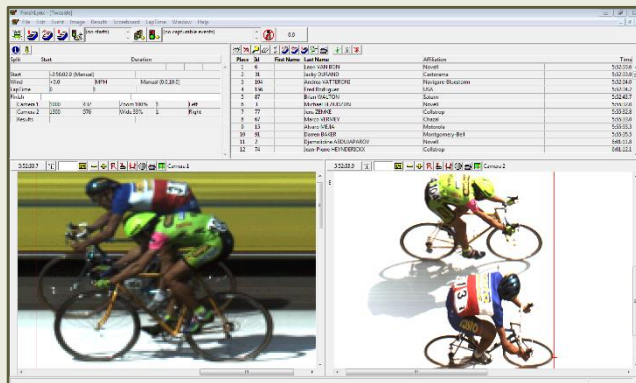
FinishLynx - [Lynx.lif]
File Edit Event Image Results Scoreboard LapTime Window Help
(no start) (no startable events) 0.0

Split Start Duration
Start =3:50:02.0 (Manual)
Wind +3.0 MPH Manual (01:23:0)
LapTime 0 5
Finish
Camera 1 1000 4.0 Zoom 100% 1 Left
Camera 2 1000 970 Wide 30% 1 Right
Results

| Place | Id | First Name | Last Name | Affiliation | Time |
|---|---|---|---|---|---|
| 1 | 6 | | Leon VAN BON | Novell | 5:52:33.6 |
| 2 | 31 | | Jacky DURAND | Castorama | 5:52:33.6 |
| 3 | 104 | | Andrea VATTERONI | Navigare-Bluestorm | 5:52:34.0 |
| 4 | 116 | | Fred Rodriguez | USA | 5:52:34.7 |
| 5 | 87 | | Brian WALTON | Saturn | 5:52:40.7 |
| 6 | 1 | | Michael BLAUDZUN | Novell | 5:55:33.8 |
| 7 | 77 | | Ivan ZEHNE | Collstrop | 5:55:33.8 |
| 8 | 67 | | Marco VERVEY | Chazal | 5:55:33.8 |
| 9 | 13 | | Alvaro MEJIA | Motorola | 5:55:33.3 |
| 10 | 91 | | Darren BAKER | Montgomery-Bell | 5:55:35.3 |
| 11 | 2 | | Djamolidine ABDUJAPAROV | Novell | 6:01:11.8 |
| 12 | 74 | | Jean-Pierre HEYNDERICKX | Collstrop | 6:01:12.1 |

3:52:33.7 Camera 1
3:52:33.0 Camera 2